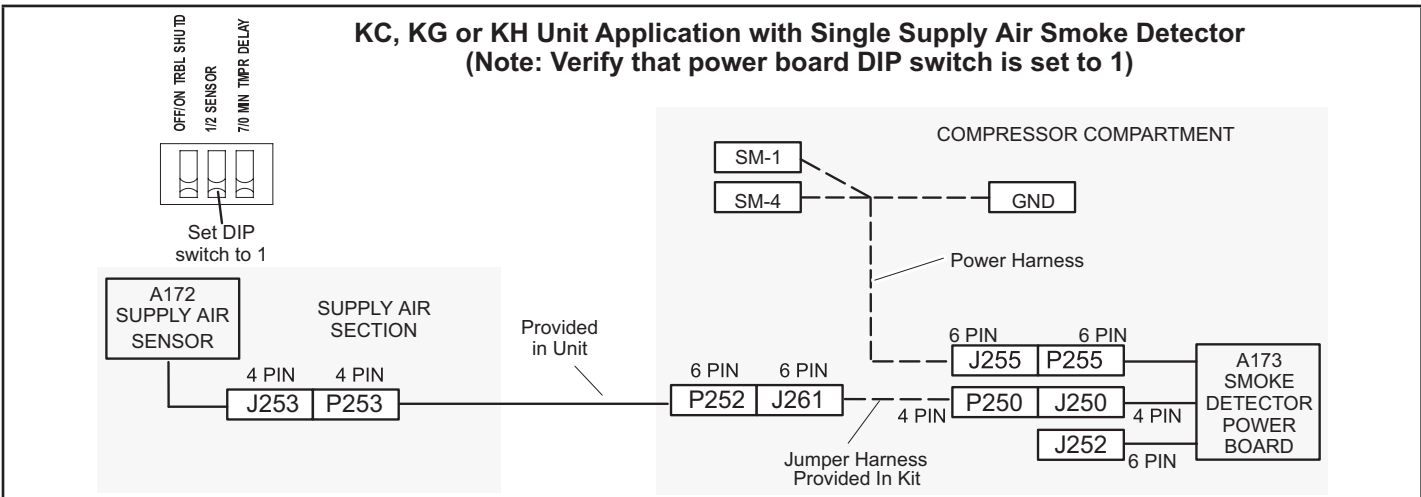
OFF/ON TRBL SHUTD
1/2 SENSOR
7/0 MIN TMPR DELAY

KC, KG or KH Unit Application with Single Supply Air Smoke Detector
(Note: Verify that power board DIP switch is set to 1)

Set DIP switch to 1

COMPRESSOR COMPARTMENT

SM-1
SM-4
GND

Power Harness

A172 SUPPLY AIR SENSOR

SUPPLY AIR SECTION

Provided in Unit

6 PIN 6 PIN
J255 P255

A173 SMOKE DETECTOR POWER BOARD

4 PIN 4 PIN
J253 P253

6 PIN 6 PIN
P252 J261

4 PIN
P250 J250
4 PIN

J252
6 PIN

Jumper Harness Provided In Kit